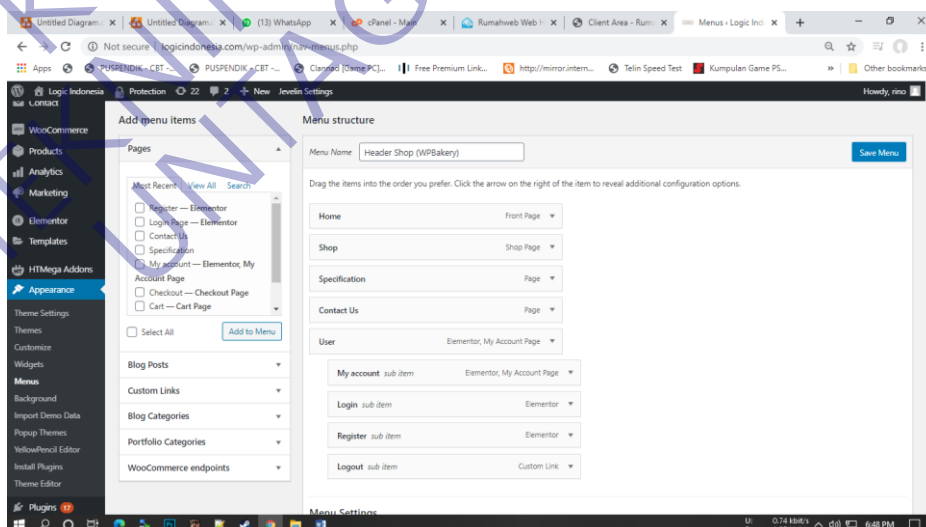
Untitled Diagram | Untitled Diagram | (13) WhatsApp | cPanel - Main | Rumahweb Web | Client Area - Rum | Menus ‹ Logic Indo

Not secure | logicindonesia.com/wp-admin/nav-menus.php

Apps | PUSPENDIK - CBT - | PUSPENDIK - CBT - | Clannad [Game PC]... | Free Premium Link... | http://mirror.intern... | Telin Speed Test | Kumpulan Game PS... | » | Other bookmarks

Logic Indonesia | Protection | 22 | 2 | + New | Jevelin Settings | Howdy, rino

Contact
WooCommerce
Products
Analytics
Marketing
Elementor
Templates
HTMega Addons
Appearance
Theme Settings
Themes
Customize
Widgets
Menus
Background
Import Demo Data
Popup Themes
YellowPencil Editor
Install Plugins
Theme Editor
Plugins 17

Add menu items

Pages

Most Recent | View All | Search

Register — Elementor
Login Page — Elementor
Contact Us
Specification
My account — Elementor, My Account Page
Checkout — Checkout Page
Cart — Cart Page

Select All
Add to Menu

Blog Posts
Custom Links
Blog Categories
Portfolio Categories
WooCommerce endpoints

Menu structure

Menu Name: Header Shop (WPBakery)
Save Menu

Drag the items into the order you prefer. Click the arrow on the right of the item to reveal additional configuration options.

| | |
|---|---|
| Home | Front Page |
| Shop | Shop Page |
| Specification | Page |
| Contact Us | Page |
| User | Elementor, My Account Page |
| My account sub item | Elementor, My Account Page |
| Login sub item | Elementor |
| Register sub item | Elementor |
| Logout sub item | Custom Link |

Menu Settings

0.74 kbit/s | 6:48 PM